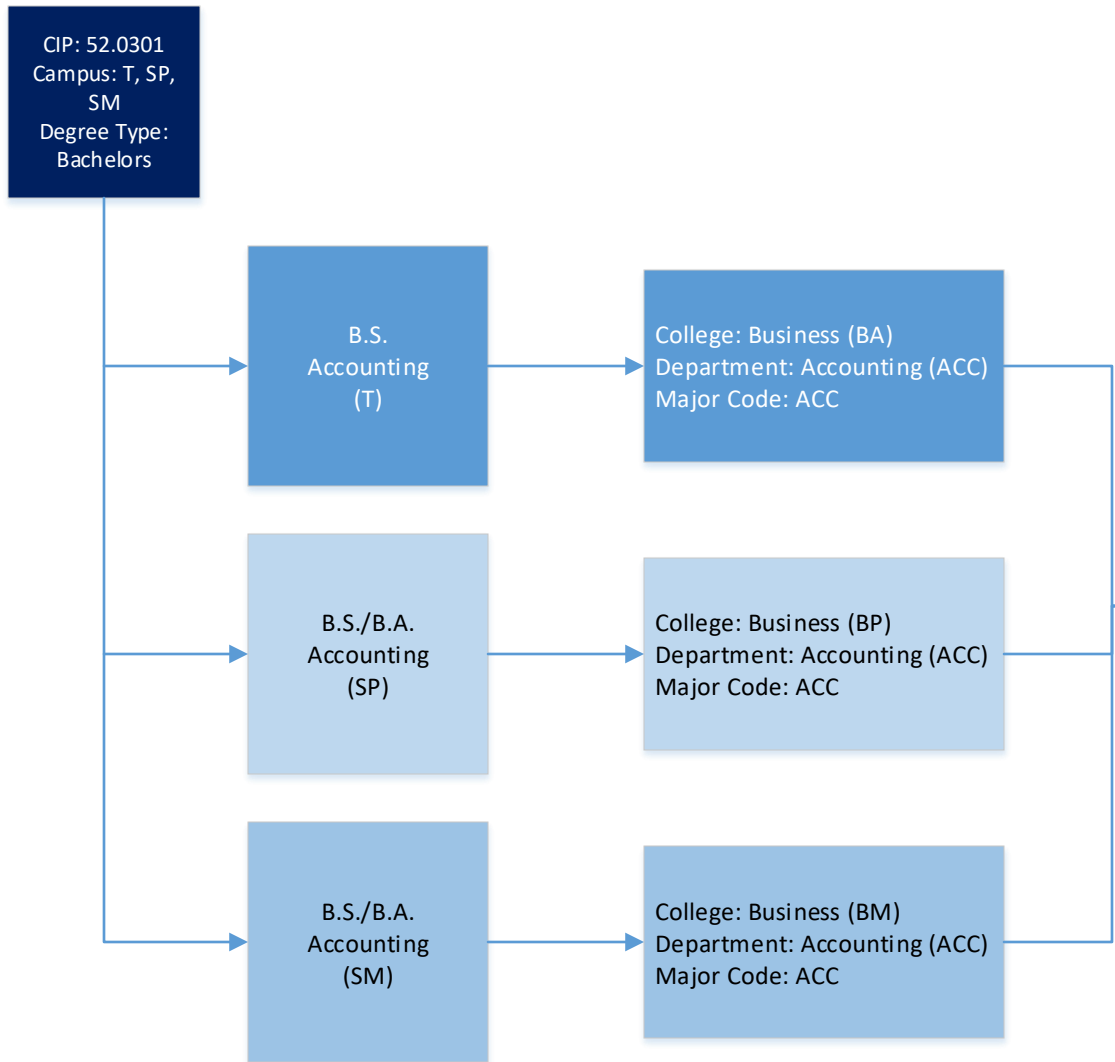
CIP: 52.0301
Campus: T, SP, SM
Degree Type: Bachelors

B.S.
Accounting
(T)

College: Business (BA)
Department: Accounting (ACC)
Major Code: ACC

B.S./B.A.
Accounting
(SP)

College: Business (BP)
Department: Accounting (ACC)
Major Code: ACC

B.S./B.A.
Accounting
(SM)

College: Business (BM)
Department: Accounting (ACC)
Major Code: ACC